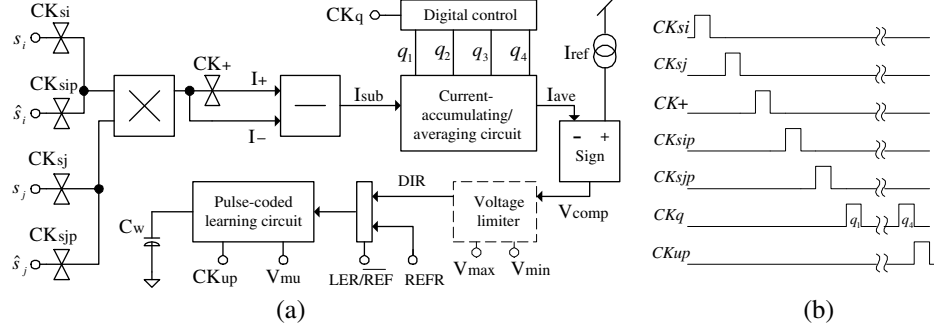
CKsi
$s_i$
CKsip
$\hat{s}_i$
CKsj
$s_j$
CKsjp
$\hat{s}_j$
CK+
I+
I−
Isub
CKq
Digital control
$q_1$ $q_2$ $q_3$ $q_4$
Current-accumulating/averaging circuit
Iave
Iref
- +
Sign
Vcomp
Voltage limiter
Vmax Vmin
DIR
LER/$\overline{\text{REF}}$
REFR
Pulse-coded learning circuit
CKup
Vmu
Cw
(a)

CKsi
CKsj
CK+
CKsip
CKsjp
CKq
$q_1$
$q_4$
CKup
(b)